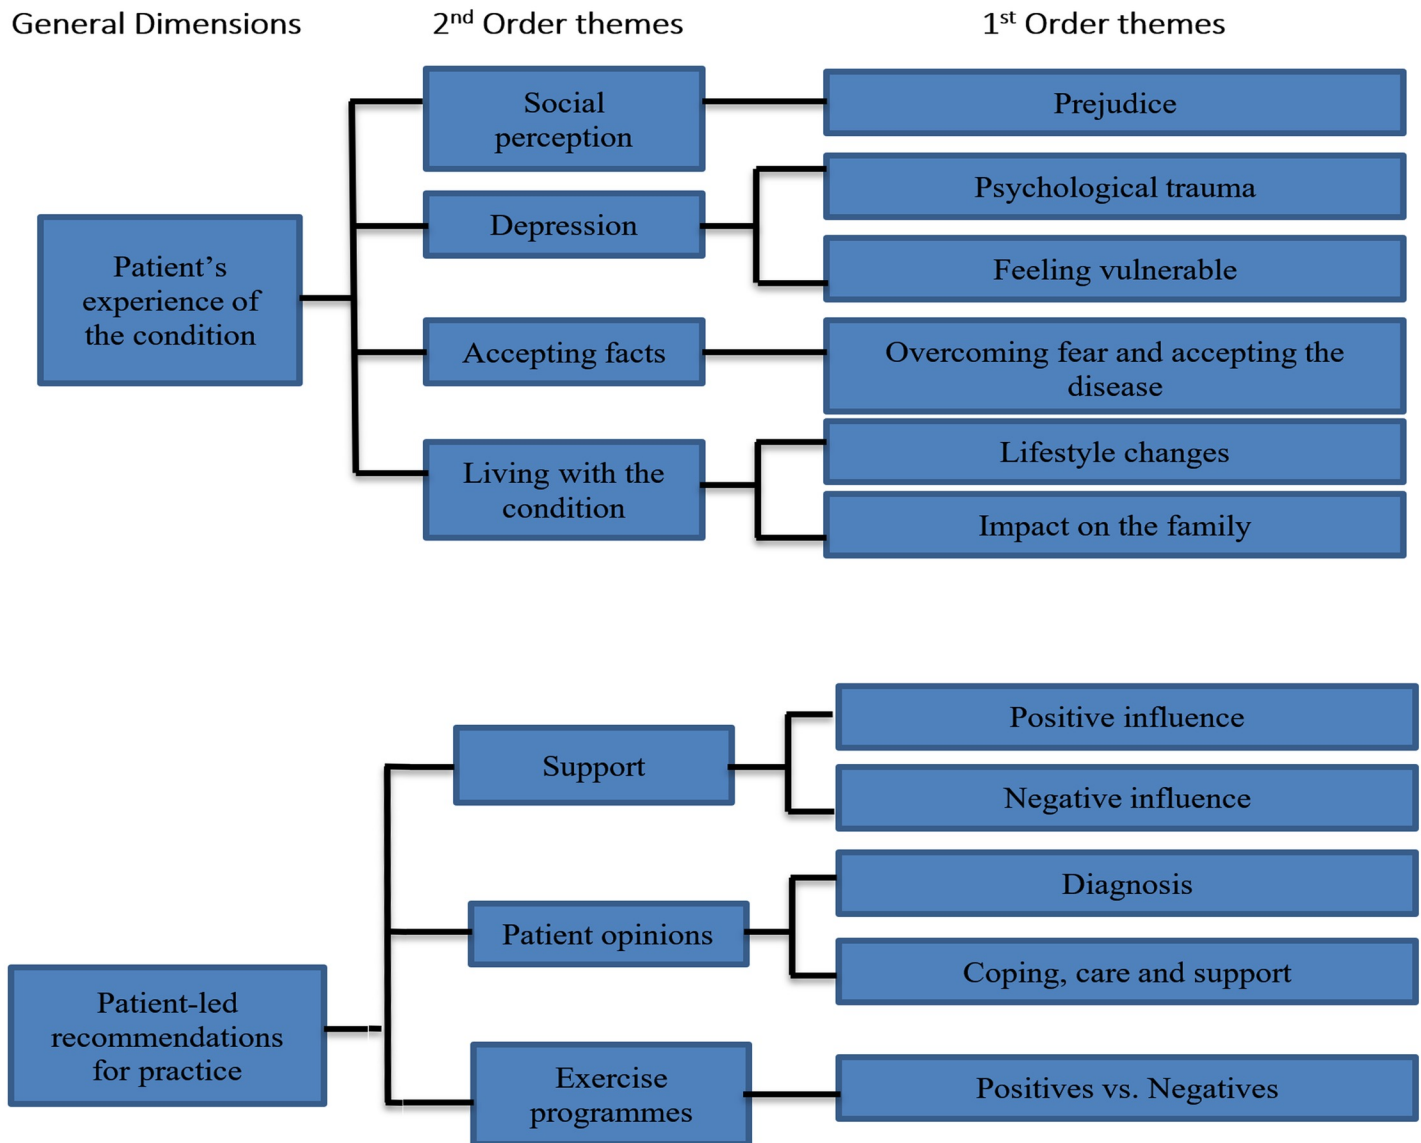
General Dimensions

2$^{nd}$ Order themes

1$^{st}$ Order themes

Patient's experience of the condition

Social perception

Prejudice

Depression

Psychological trauma

Feeling vulnerable

Accepting facts

Overcoming fear and accepting the disease

Living with the condition

Lifestyle changes

Impact on the family

Patient-led recommendations for practice

Support

Positive influence

Negative influence

Patient opinions

Diagnosis

Coping, care and support

Exercise programmes

Positives vs. Negatives